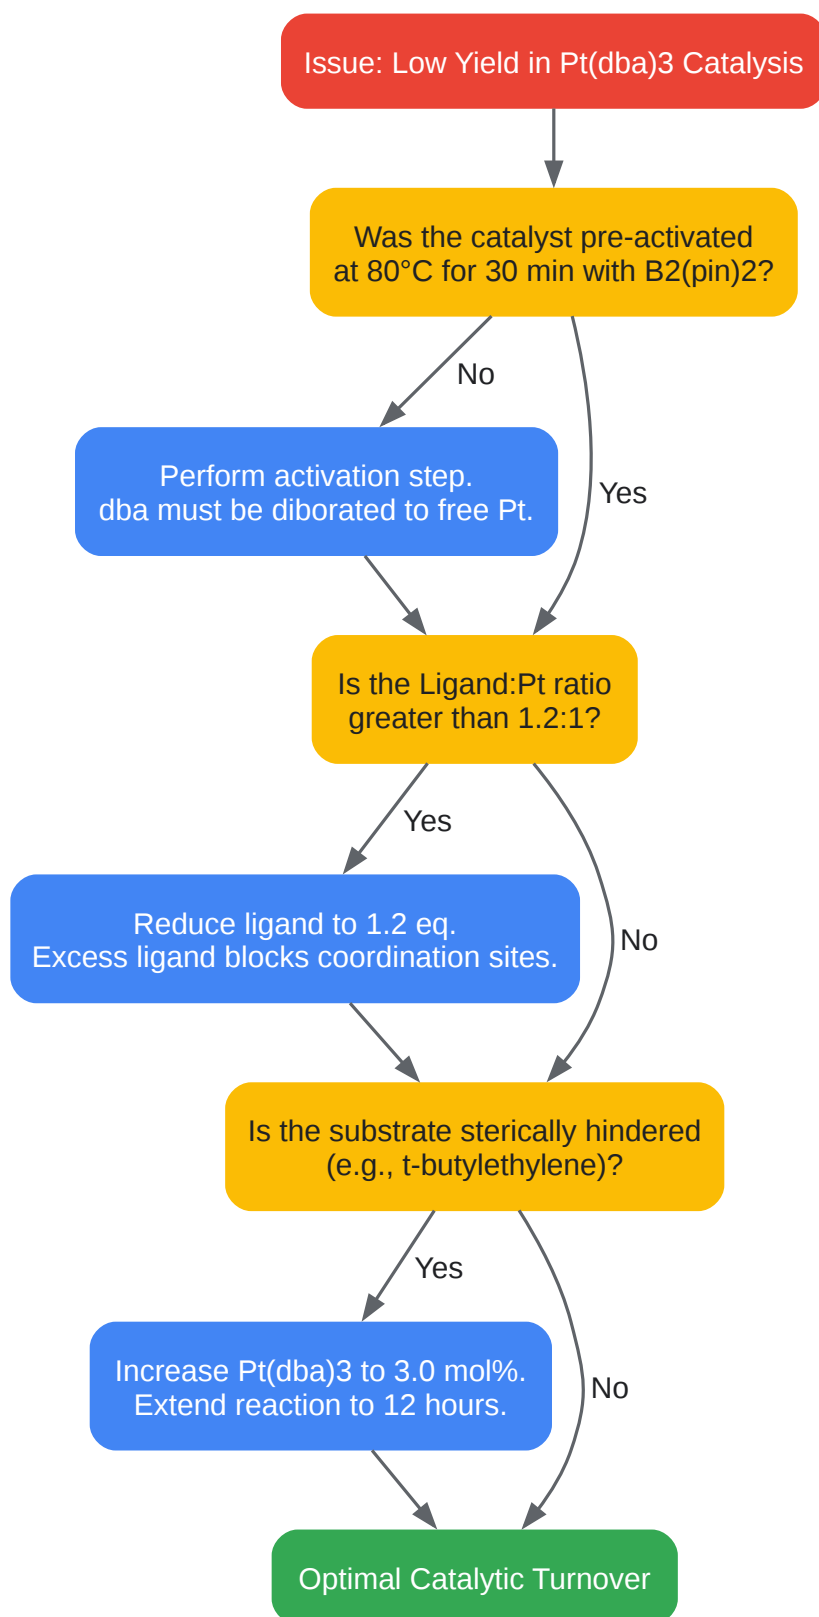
Issue: Low Yield in Pt(dba)3 Catalysis

Was the catalyst pre-activated at 80°C for 30 min with B2(pin)2?

No

Yes

Perform activation step.
dba must be diborated to free Pt.

Is the Ligand:Pt ratio greater than 1.2:1?

Yes

No

Reduce ligand to 1.2 eq.
Excess ligand blocks coordination sites.

Is the substrate sterically hindered (e.g., t-butylethylene)?

Yes

No

Increase Pt(dba)3 to 3.0 mol%.
Extend reaction to 12 hours.

Optimal Catalytic Turnover